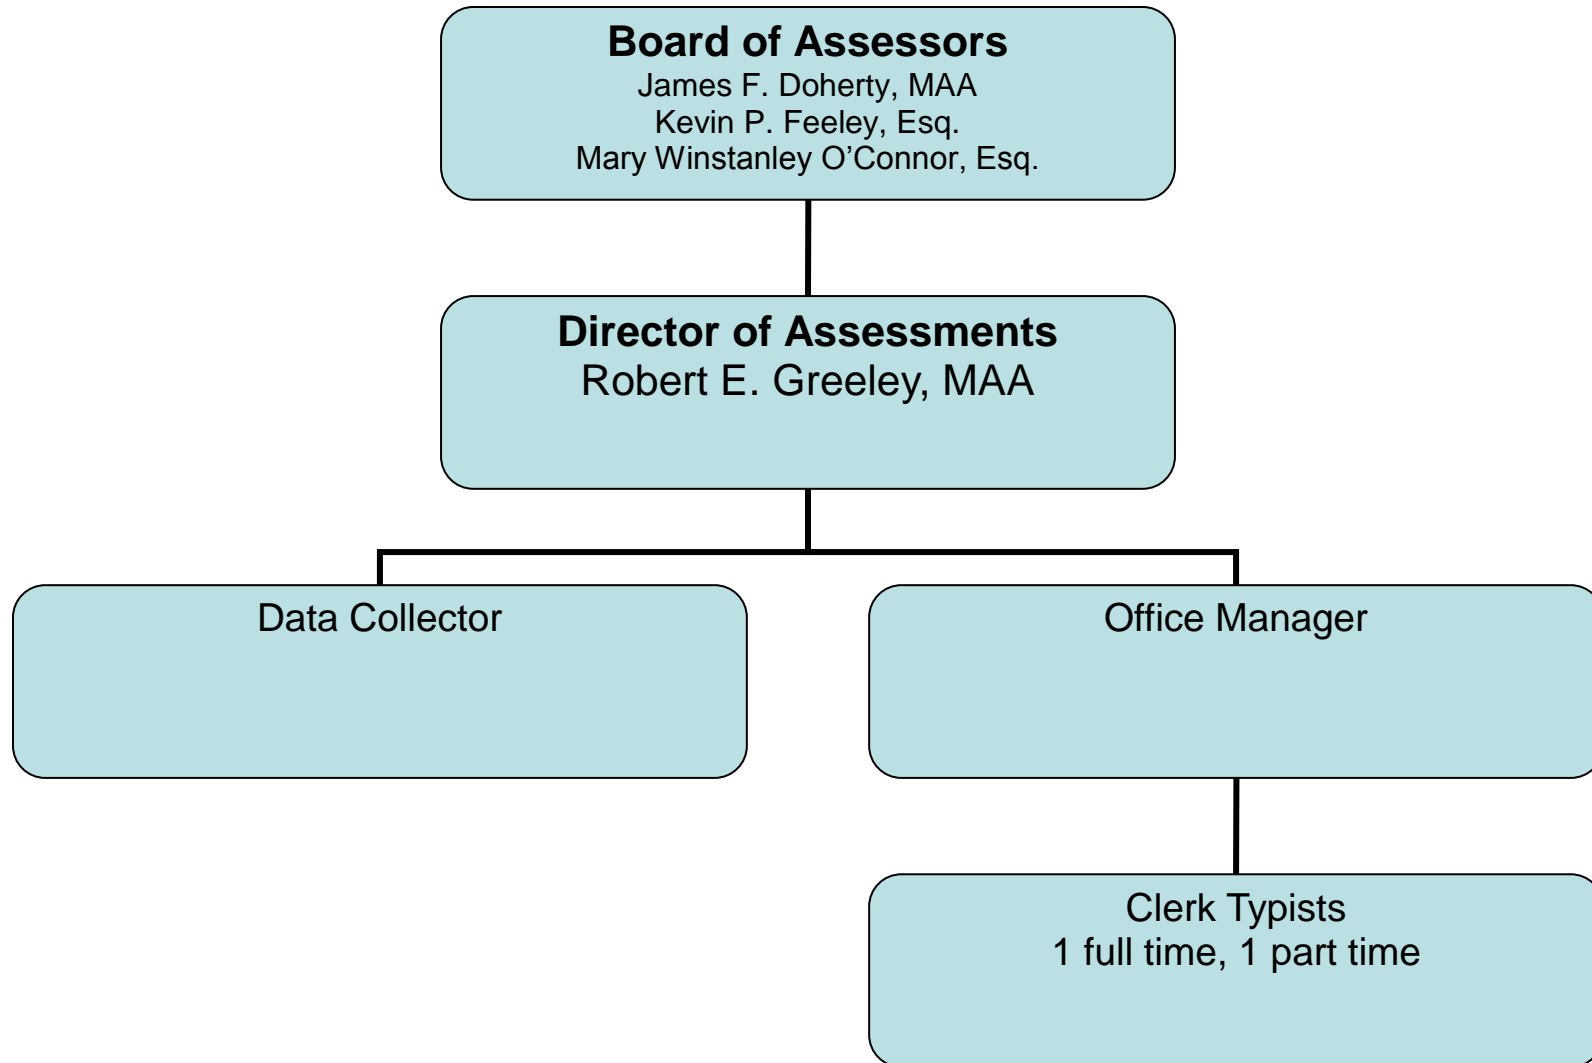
Board of Assessors
James F. Doherty, MAA
Kevin P. Feeley, Esq.
Mary Winstanley O’Connor, Esq.

Director of Assessments
Robert E. Greeley, MAA

Data Collector

Office Manager

Clerk Typists
1 full time, 1 part time